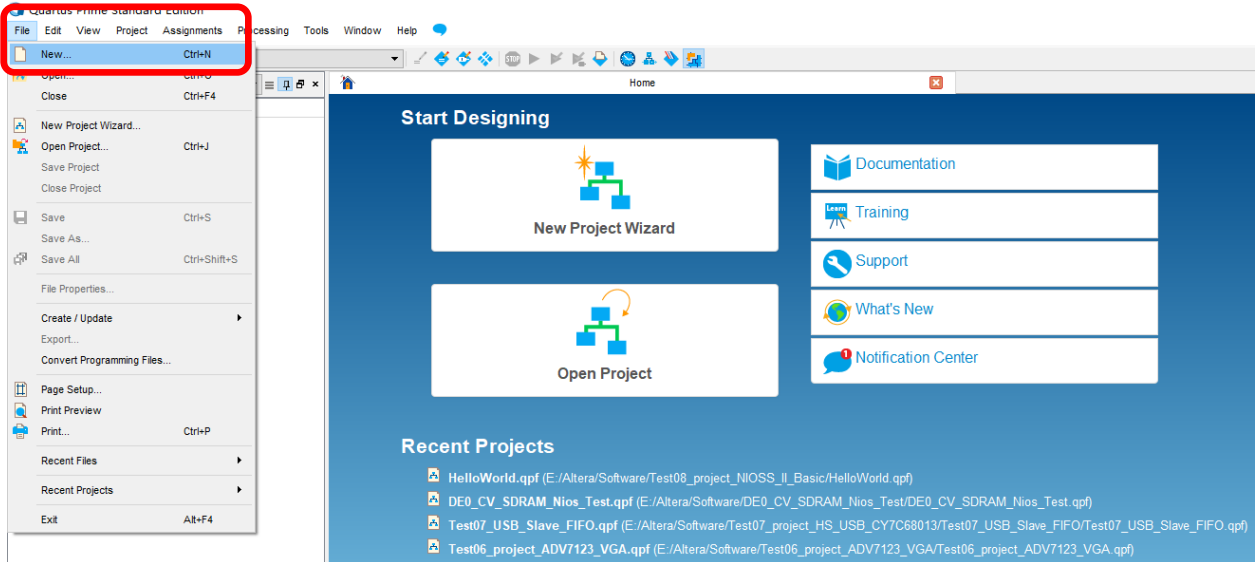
Quartus Prime Standard Edition

File Edit View Project Assignments Processing Tools Window Help

New... Ctrl+N
Open... Ctrl+O
Close Ctrl+F4
New Project Wizard...
Open Project... Ctrl+J
Save Project
Close Project
Save Ctrl+S
Save As...
Save All Ctrl+Shift+S
File Properties...
Create / Update
Export...
Convert Programming Files...
Page Setup...
Print Preview
Print... Ctrl+P
Recent Files
Recent Projects
Exit Alt+F4

Home

Start Designing

New Project Wizard

Open Project

Documentation

Learn

Training

Support

What's New

Notification Center

Recent Projects

HelloWorld.qpf (E:/Altera/Software/Test08_project_NIOSS_II_Basic/HelloWorld.qpf)
DE0_CV_SDRAM_Nios_Test.qpf (E:/Altera/Software/DE0_CV_SDRAM_Nios_Test/DE0_CV_SDRAM_Nios_Test.qpf)
Test07_USB_Slave_FIFO.qpf (E:/Altera/Software/Test07_project_HS_USB_CY7C68013/Test07_USB_Slave_FIFO/Test07_USB_Slave_FIFO.qpf)
Test06_project_ADV7123_VGA.qpf (E:/Altera/Software/Test06_project_ADV7123_VGA/Test06_project_ADV7123_VGA.qpf)